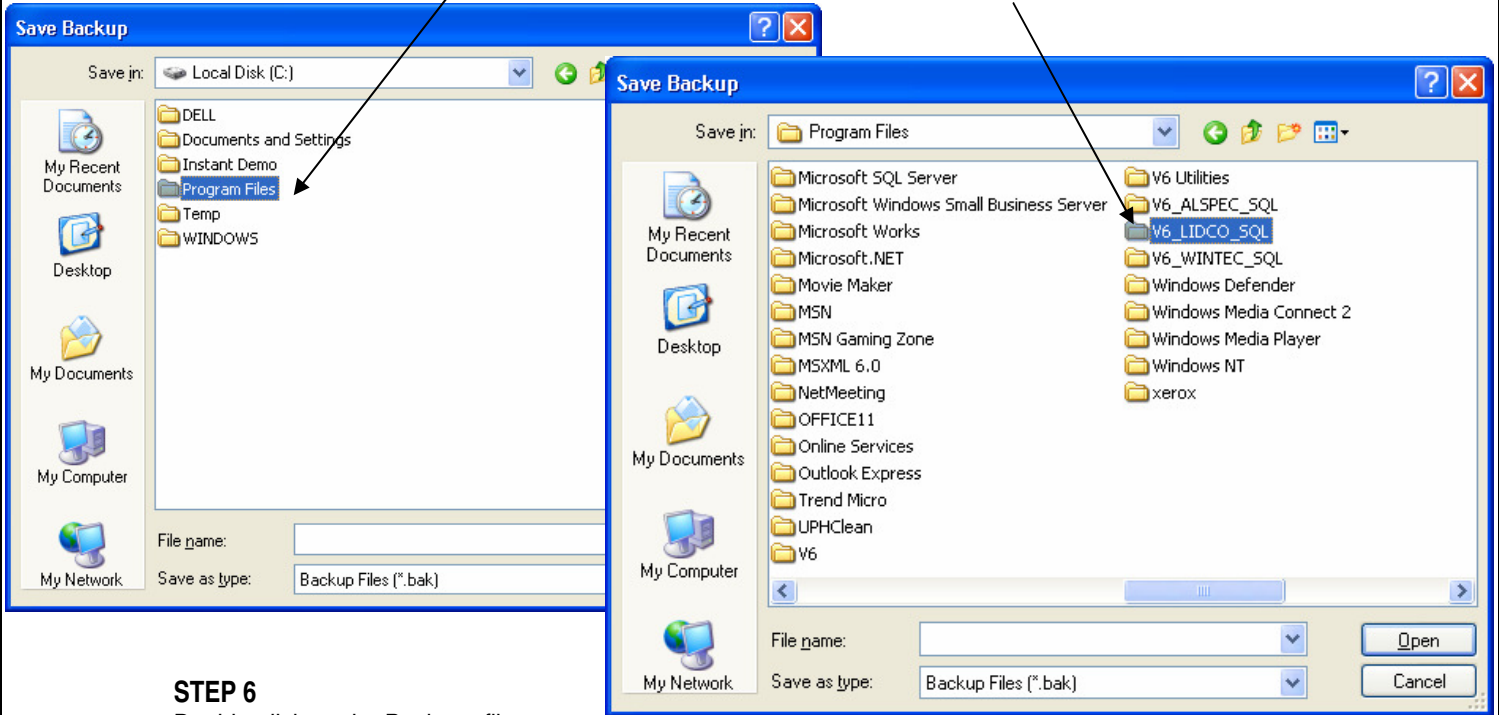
Save Backup

Save in: Local Disk (C:)

My Recent Documents

Desktop

My Documents

My Computer

My Network

DELL
Documents and Settings
Instant Demo
Program Files
Temp
WINDOWS

File name:
Save as type: Backup Files (*.bak)

Save Backup

Save in: Program Files

My Recent Documents

Desktop

My Documents

My Computer

My Network

Microsoft SQL Server
Microsoft Windows Small Business Server
Microsoft Works
Microsoft.NET
Movie Maker
MSN
MSN Gaming Zone
MSXML 6.0
NetMeeting
OFFICE11
Online Services
Outlook Express
Trend Micro
UPHClean
V6
V6 Utilities
V6_ALSPEC_SQL
V6_LIDCO_SQL
V6_WINTEC_SQL
Windows Defender
Windows Media Connect 2
Windows Media Player
Windows NT
xerox

File name:
Save as type: Backup Files (*.bak)

Open
Cancel

STEP 6

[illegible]